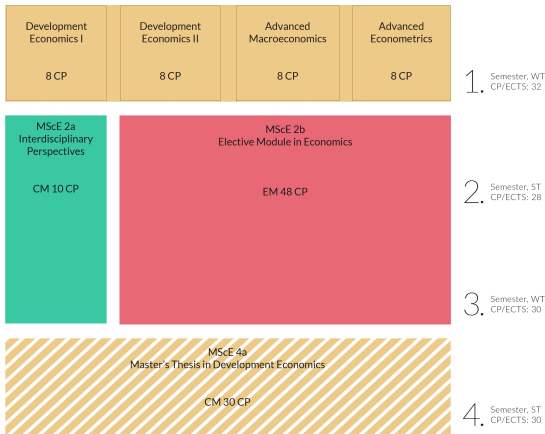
Development Economics I

8 CP

Development Economics II

8 CP

Advanced Macroeconomics

8 CP

Advanced Econometrics

8 CP

1. Semester, WT CP/ECTS: 32

MScE 2a Interdisciplinary Perspectives

CM 10 CP

MScE 2b Elective Module in Economics

EM 48 CP

2. Semester, ST CP/ECTS: 28

3. Semester, WT CP/ECTS: 30

MScE 4a Master's Thesis in Development Economics

CM 30 CP

4. Semester, ST CP/ECTS: 30